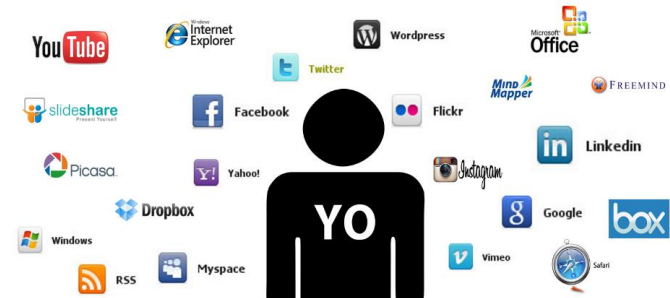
YouTube

Windows Internet Explorer

Wordpress

Microsoft Office

Twitter

Mind Mapper

FREEMIND

slideshare Present Yourself

Facebook

Flickr

Linkedin

Picasa

Instagram

Yahoo!

YO

Dropbox

Google

box

Windows

Vimeo

RSS

Myspace

Safari